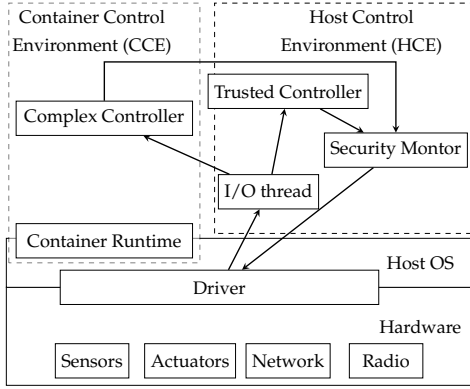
Container Control Environment (CCE)

Host Control Environment (HCE)

Trusted Controller

Complex Controller

Security Montor

I/O thread

Container Runtime

Host OS

Driver

Hardware

Sensors

Actuators

Network

Radio